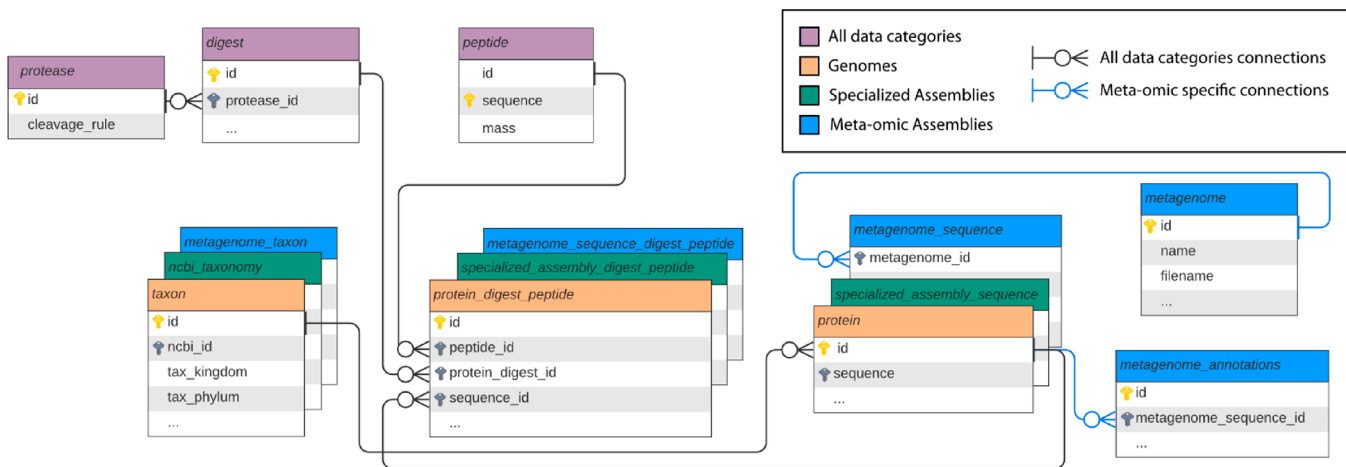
protease
id
cleavage_rule

digest
id
protease_id
...

peptide
id
sequence
mass

All data categories
Genomes
Specialized Assemblies
Meta-omic Assemblies

All data categories connections
Meta-omic specific connections

metagenome_taxon
ncbi_taxonomy
taxon
id
ncbi_id
tax_kingdom
tax_phylum
...

metagenome_sequence_digest_peptide
specialized_assembly_digest_peptide
protein_digest_peptide
id
peptide_id
protein_digest_id
sequence_id
...

metagenome_sequence
metagenome_id
specialized_assembly_sequence
protein
id
sequence
...

metagenome
id
name
filename
...

metagenome_annotations
id
metagenome_sequence_id
...